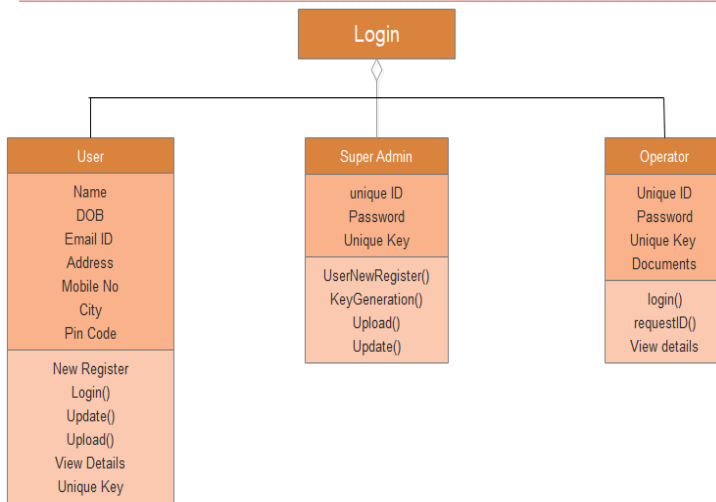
Login

User

Name
DOB
Email ID
Address
Mobile No
City
Pin Code

New Register
Login()
Update()
Upload()
View Details
Unique Key

Super Admin

unique ID
Password
Unique Key

UserNewRegister()
KeyGeneration()
Upload()
Update()

Operator

Unique ID
Password
Unique Key
Documents

login()
requestID()
View details